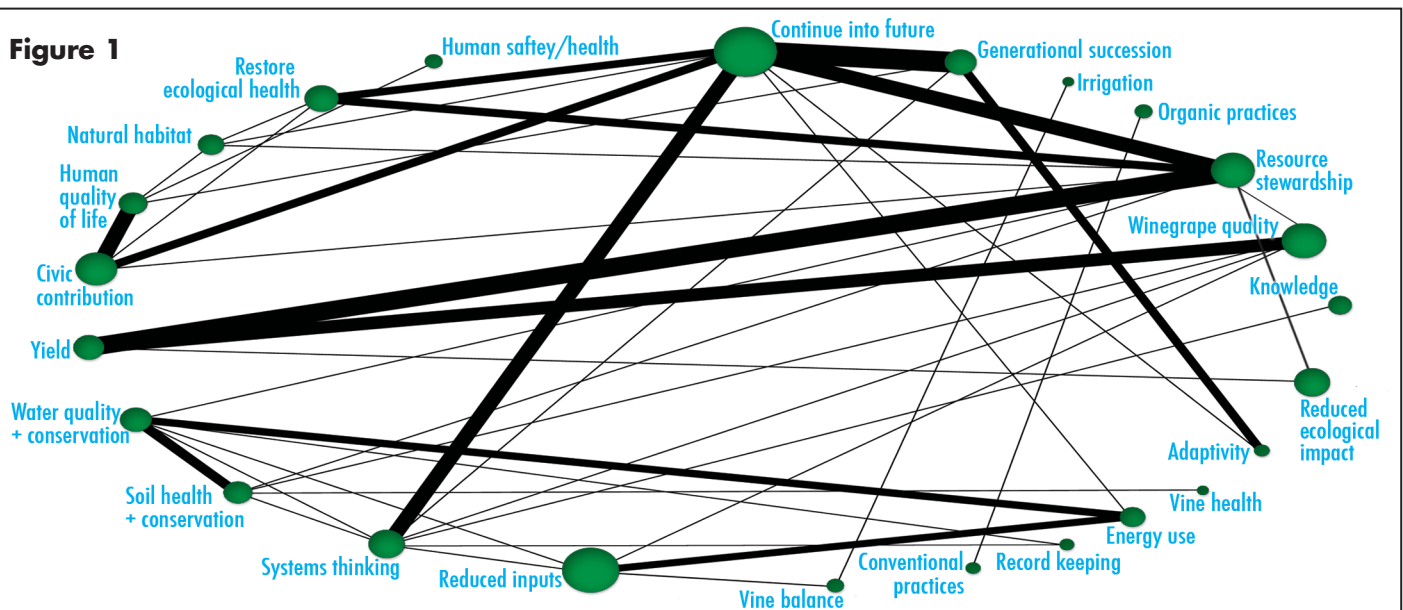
Figure 1

Continue into future

Human saftey/health

Generational succession

Restore ecological health

Irrigation

Organic practices

Natural habitat

Resource stewardship

Human quality of life

Winegrape quality

Civic contribution

Knowledge

Yield

Reduced ecological impact

Water quality + conservation

Adaptivity

Vine health

Soil health + conservation

Energy use

Systems thinking

Reduced inputs

Conventional practices

Record keeping

Vine balance